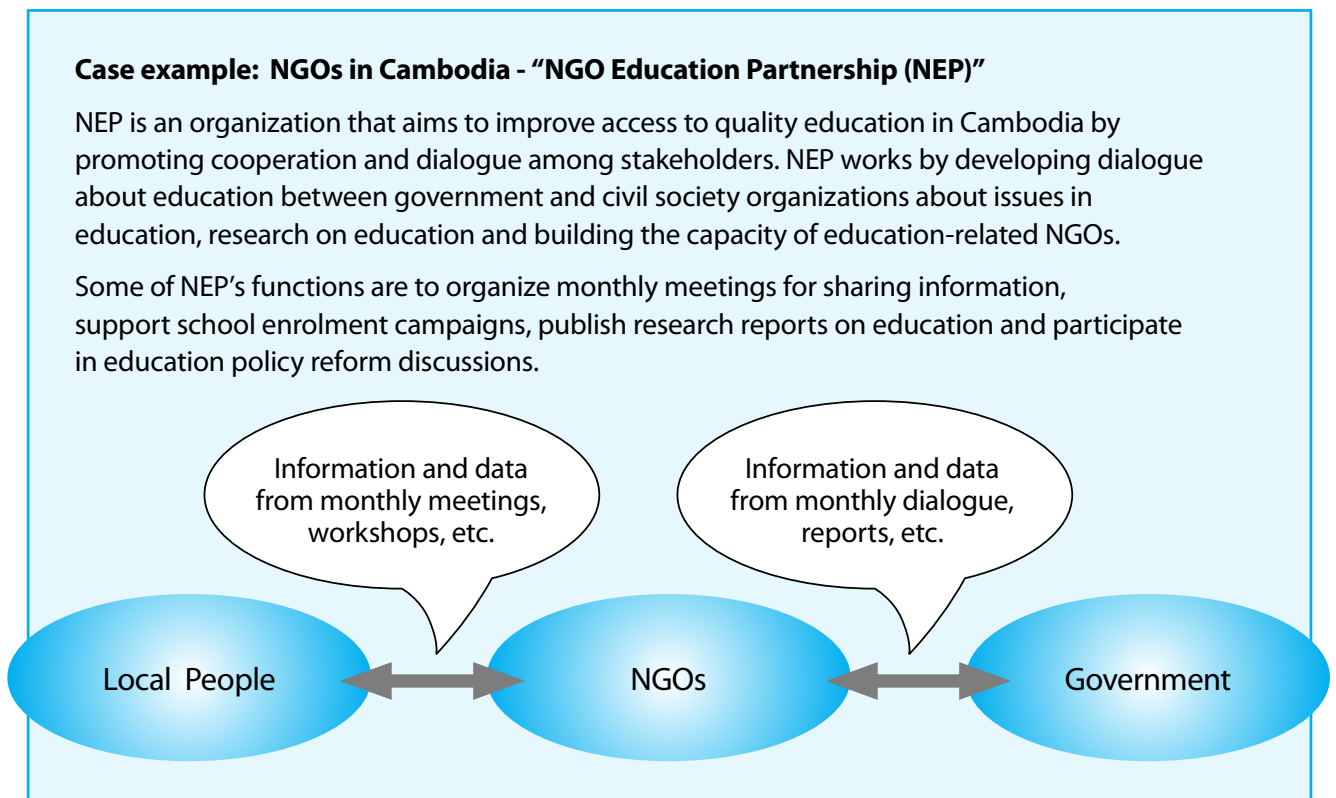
**Case example: NGOs in Cambodia - "NGO Education Partnership (NEP)"**

NEP is an organization that aims to improve access to quality education in Cambodia by promoting cooperation and dialogue among stakeholders. NEP works by developing dialogue about education between government and civil society organizations about issues in education, research on education and building the capacity of education-related NGOs.

Some of NEP's functions are to organize monthly meetings for sharing information, support school enrolment campaigns, publish research reports on education and participate in education policy reform discussions.

Information and data from monthly meetings, workshops, etc.

Information and data from monthly dialogue, reports, etc.

Local People

NGOs

Government